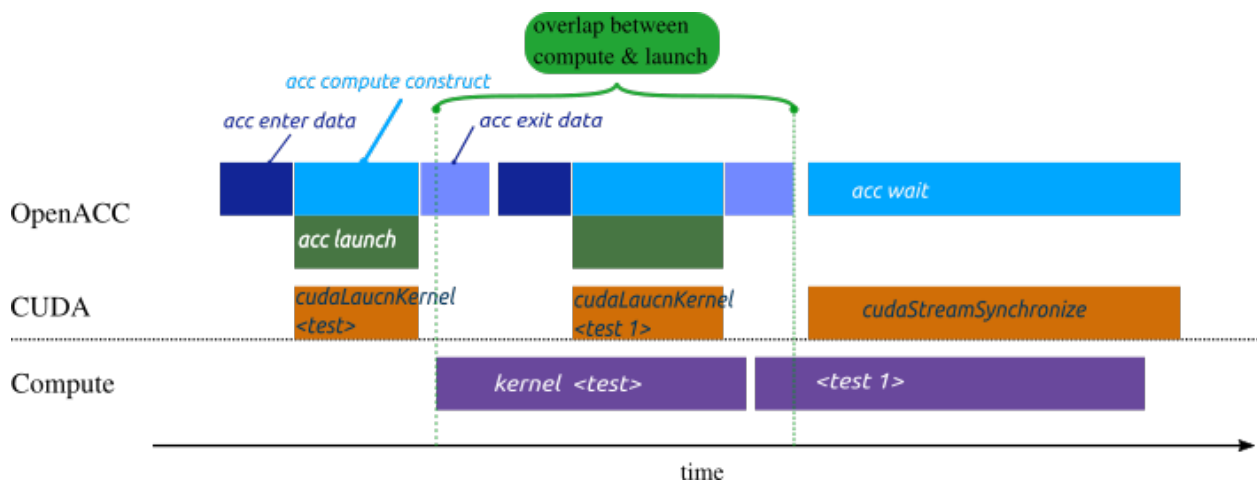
overlap between compute & launch

acc compute construct

acc enter data

acc exit data

OpenACC

acc wait

acc launch

CUDA

cudaLaucnKernel <test>

cudaLaucnKernel <test 1>

cudaStreamSynchronize

Compute

kernel <test>

<test 1>

time